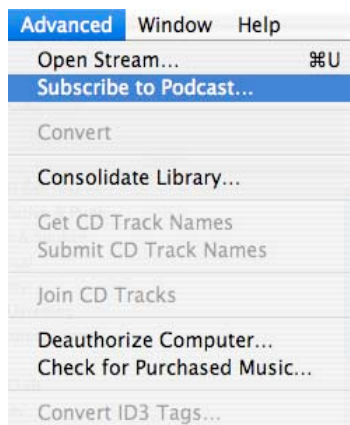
Advanced Window Help

Open Stream... ⌘U
Subscribe to Podcast...

Convert

Consolidate Library...

Get CD Track Names
Submit CD Track Names

Join CD Tracks

Deauthorize Computer...
Check for Purchased Music...

Convert ID3 Tags...